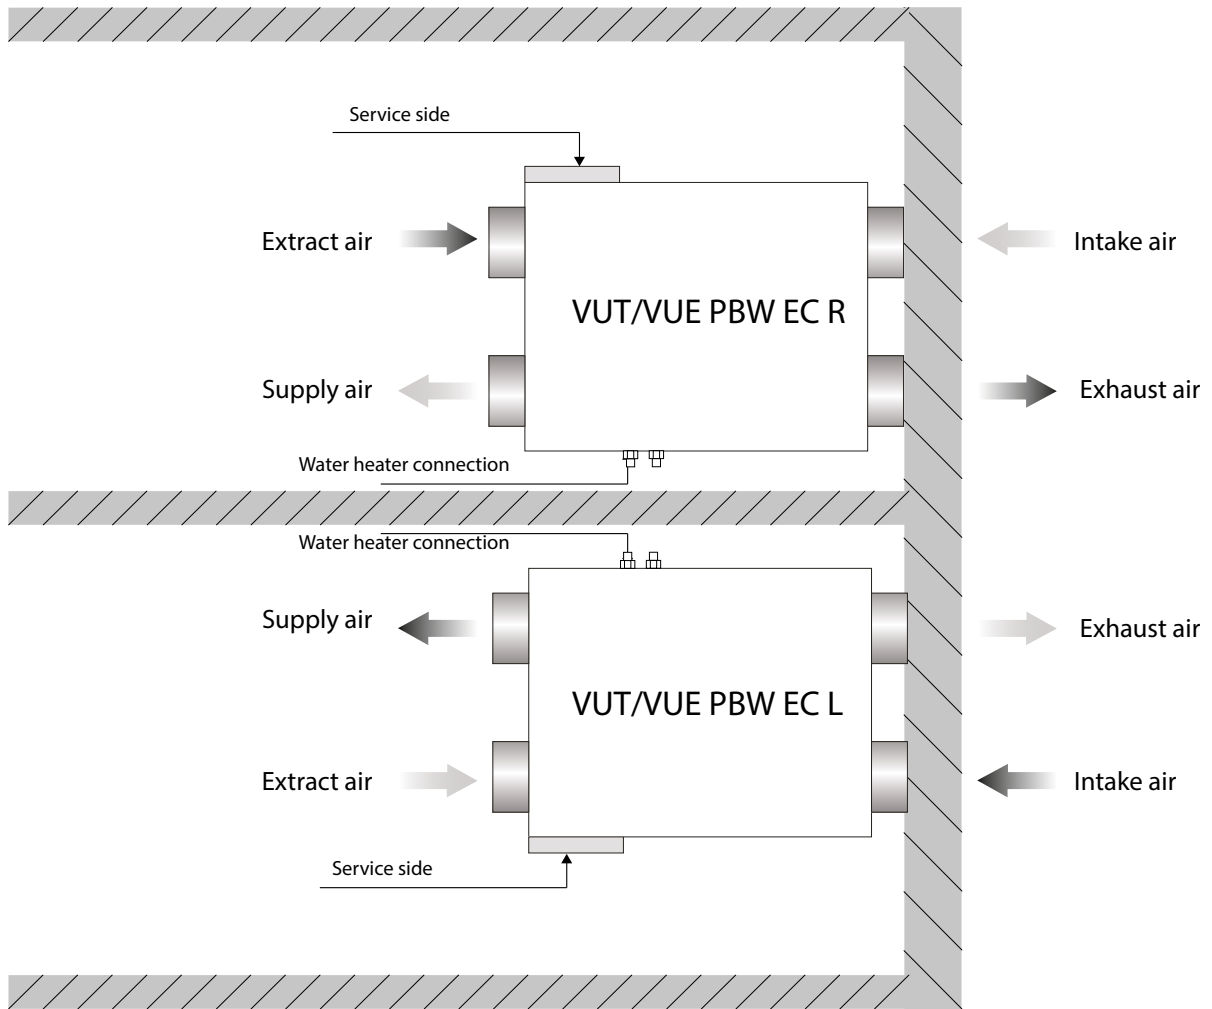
Service side

Extract air

Intake air

VUT/VUE PBW EC R

Supply air

Exhaust air

Water heater connection

Water heater connection

Supply air

Exhaust air

VUT/VUE PBW EC L

Extract air

Intake air

Service side